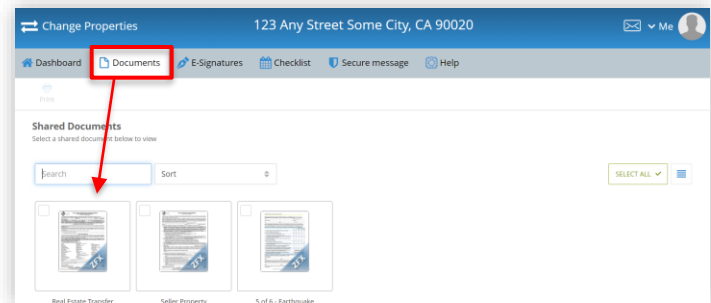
Change Properties

123 Any Street Some City, CA 90020

Me

Dashboard
Documents
E-Signatures
Checklist
Secure message
Help

Print

Shared Documents
Select a shared document below to view

Search
Sort
SELECT ALL

ZFX
ZFX
ZFX

Real Estate Transfer
Seller Property
5 of 6 - Earthquake